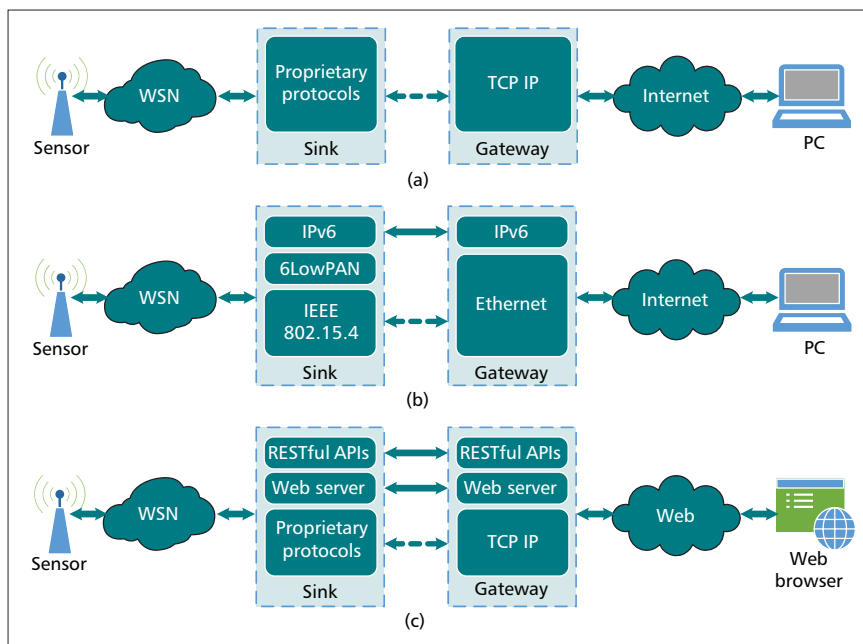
Sensor
WSN
Proprietary protocols
Sink
TCP IP
Gateway
Internet
PC
(a)

Sensor
WSN
IPv6
6LowPAN
IEEE 802.15.4
Sink
IPv6
Ethernet
Gateway
Internet
PC
(b)

Sensor
WSN
RESTful APIs
Web server
Proprietary protocols
Sink
RESTful APIs
Web server
TCP IP
Gateway
Web
Web browser
(c)